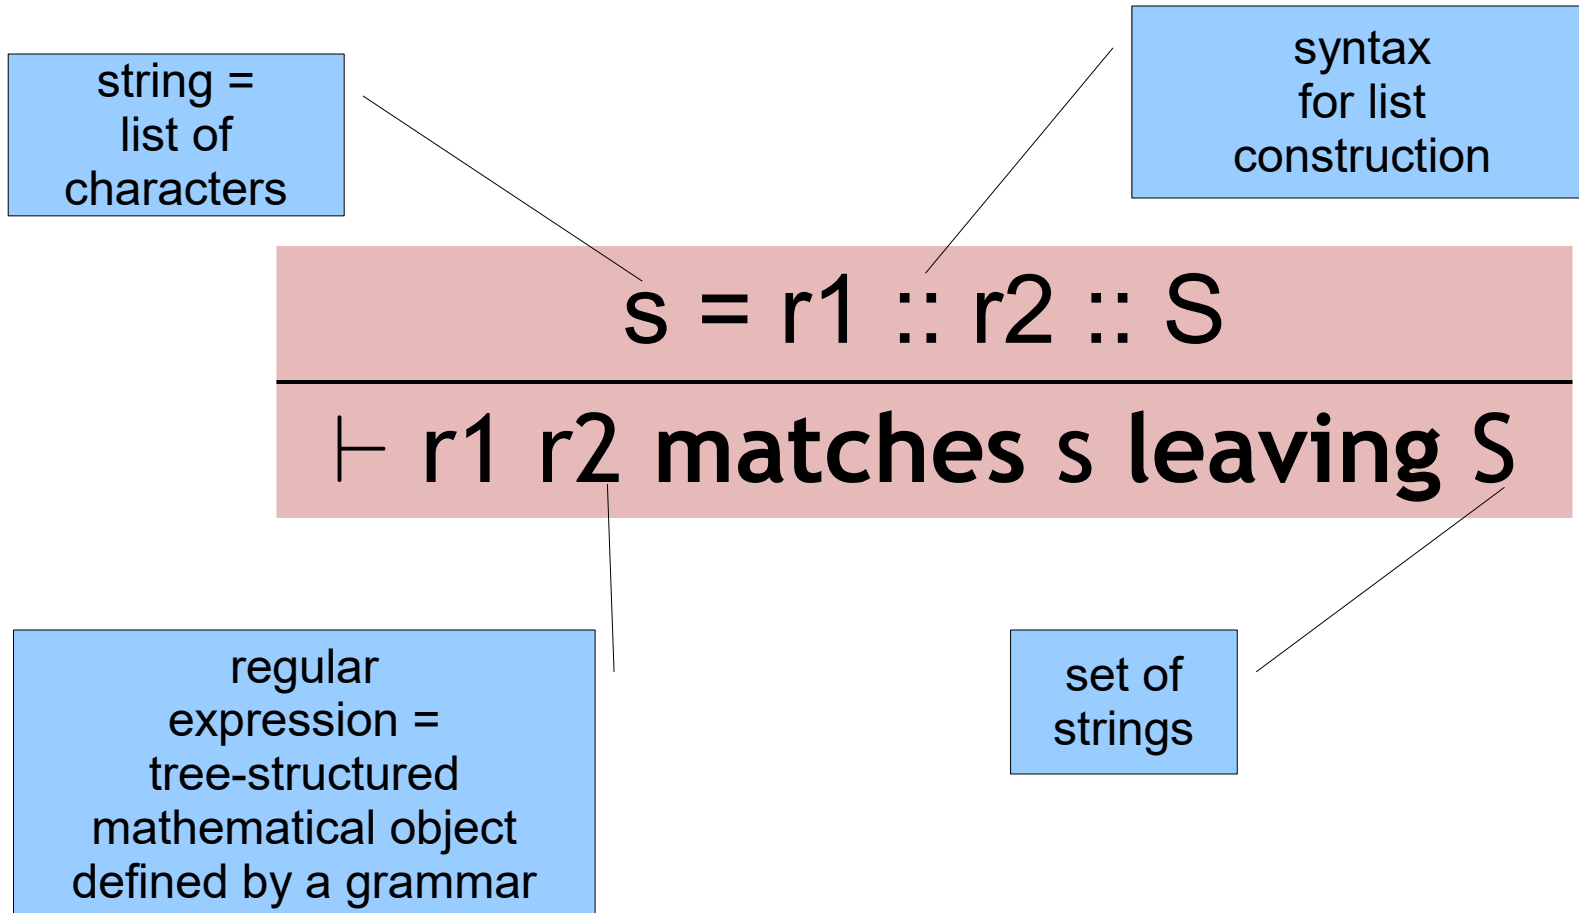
string = list of characters

syntax for list construction

$$\frac{s = r1 :: r2 :: S}{\vdash r1\ r2\ \textbf{matches}\ s\ \textbf{leaving}\ S}$$

regular expression = tree-structured mathematical object defined by a grammar

set of strings